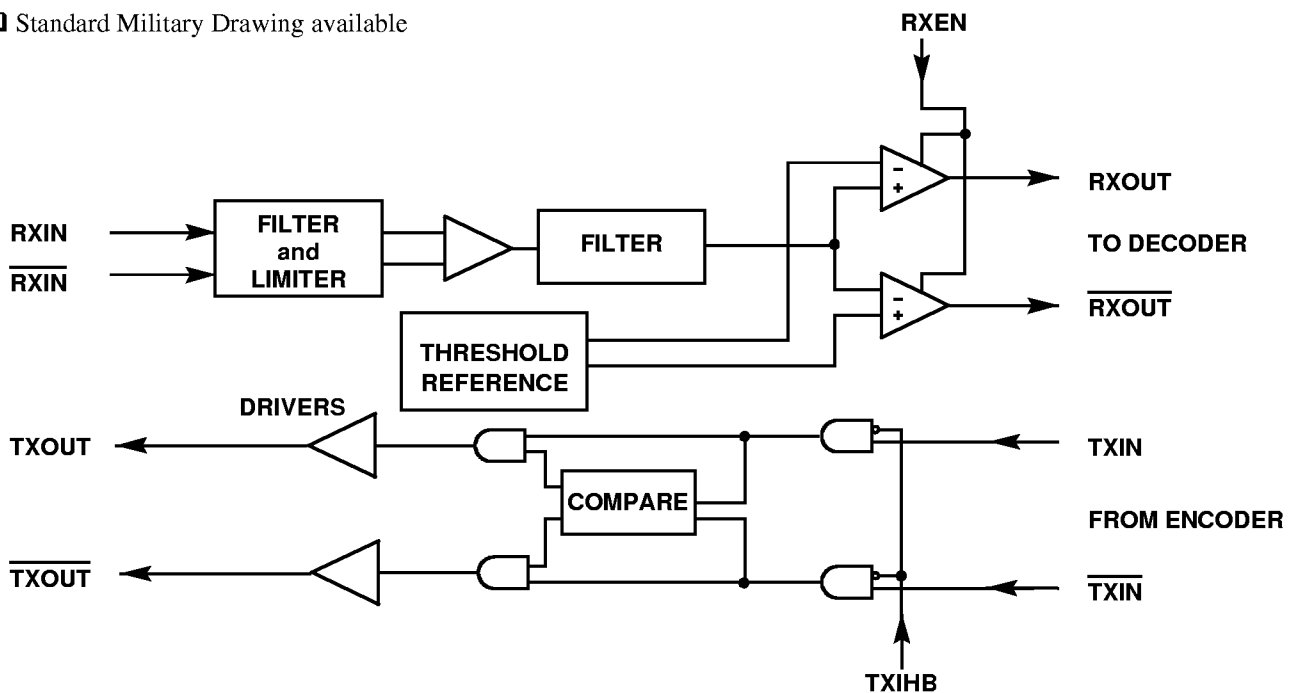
❑ Standard Military Drawing available

RXEN

RXOUT

RXIN

FILTER and LIMITER

FILTER

TO DECODER

$\overline{RXIN}$

$\overline{RXOUT}$

THRESHOLD REFERENCE

DRIVERS

TXOUT

TXIN

COMPARE

FROM ENCODER

$\overline{TXOUT}$

$\overline{TXIN}$

TXIHB